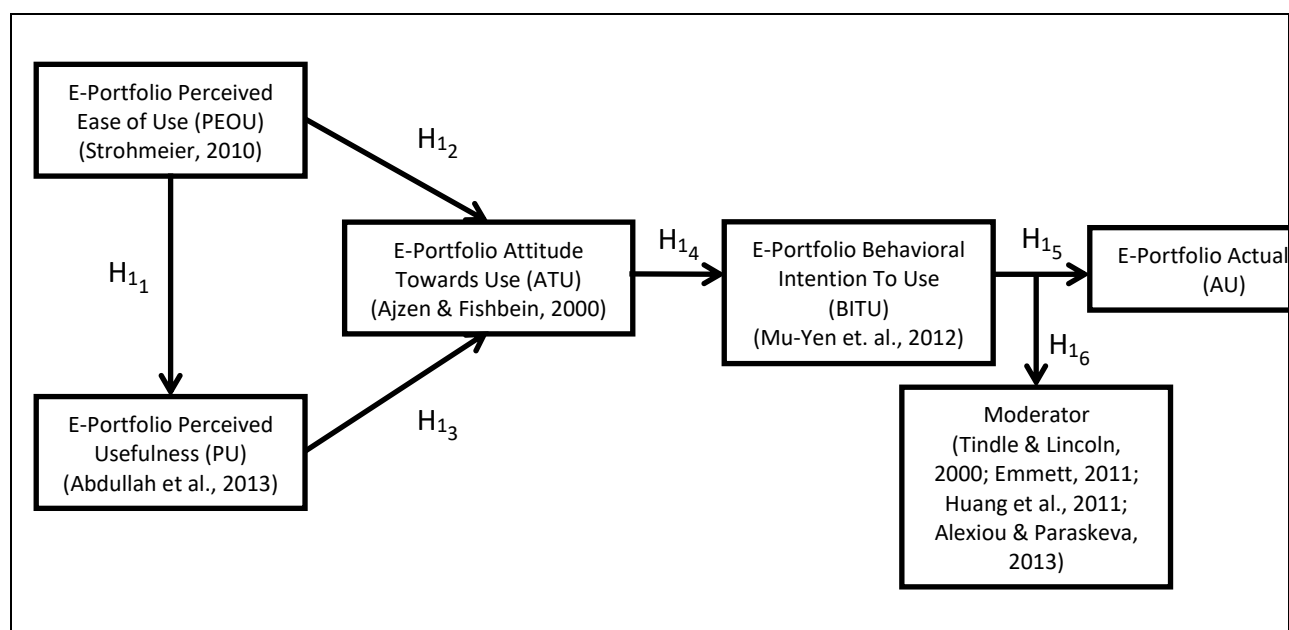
E-Portfolio Perceived Ease of Use (PEOU) (Strohmeier, 2010)

$H1_2$

$H1_1$

E-Portfolio Attitude Towards Use (ATU) (Ajzen & Fishbein, 2000)

$H1_4$

E-Portfolio Behavioral Intention To Use (BITU) (Mu-Yen et. al., 2012)

$H1_5$

E-Portfolio Actual (AU)

$H1_6$

E-Portfolio Perceived Usefulness (PU) (Abdullah et al., 2013)

$H1_3$

Moderator (Tindle & Lincoln, 2000; Emmett, 2011; Huang et al., 2011; Alexiou & Paraskeva, 2013)